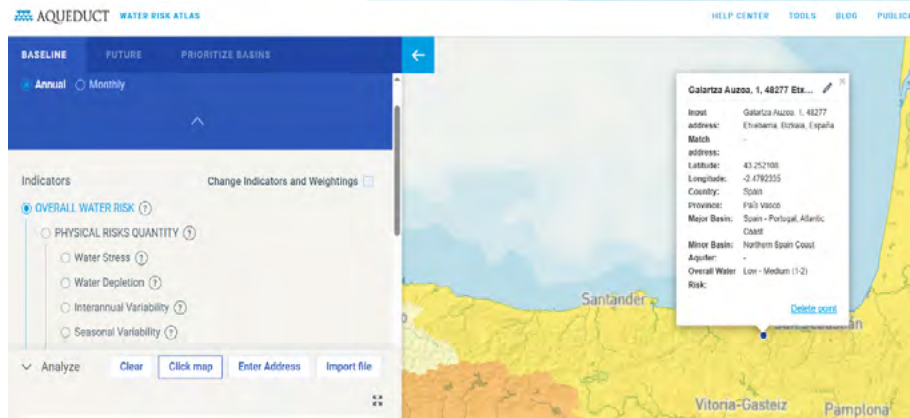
AQUEDUCT WATER RISK ATLAS

HELP CENTER TOOLS BLOG PUBLIC

BASELINE FUTURE PRIORITIZE BASINS

Annual Monthly

Indicators

Change Indicators and Weightings

OVERALL WATER RISK ?

PHYSICAL RISKS QUANTITY ?

Water Stress ?

Water Depletion ?

Interannual Variability ?

Seasonal Variability ?

Analyze Clear Click map Enter Address Import file

Galartza Auzoa, 1, 48277 Etx...

| | |
|---|---|
| Input address: | Galartza Auzoa, 1, 48277 Etxebarria, Bizkaia, España |
| Match address: | - |
| Latitude: | 43.252108 |
| Longitude: | -2.4792355 |
| Country: | Spain |
| Province: | País Vasco |
| Major Basin: | Spain - Portugal, Atlantic Coast |
| Minor Basin: | Northern Spain Coast |
| Aquifer: | - |
| Overall Water Risk: | Low - Medium (1-2) |

Delete point

Santander

San Sebastián

Vitoria-Gasteiz

Pamplona